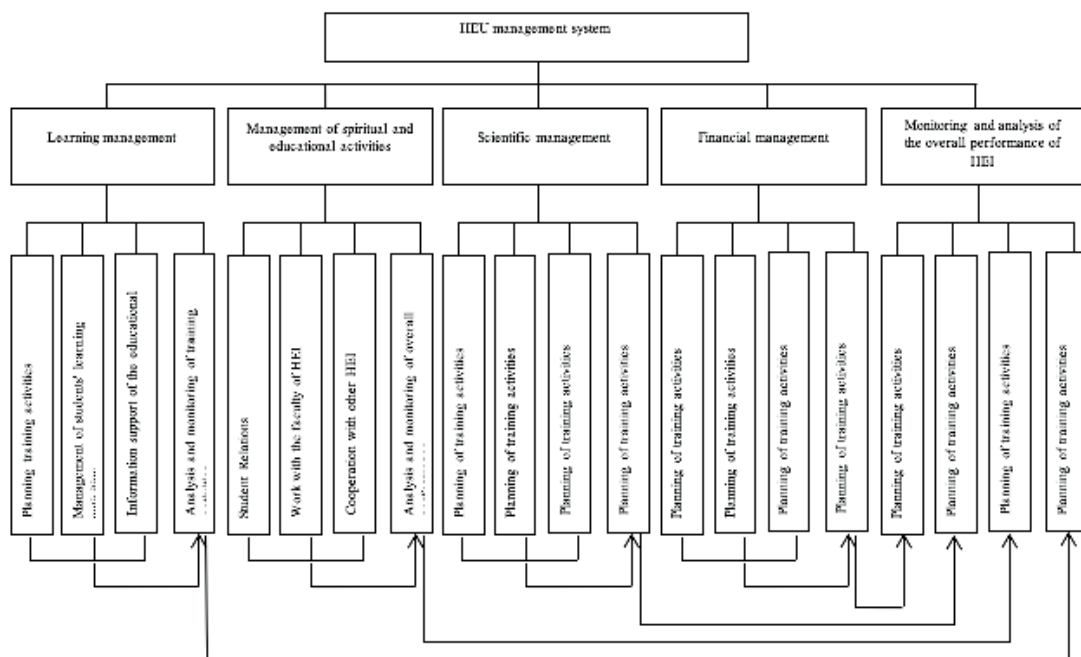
HEU management system

Learning management

Management of spiritual and educational activities

Scientific management

Financial management

Monitoring and analysis of the overall performance of HEI

Planning training activities

Management of students' learning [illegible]

Information support of the educational

Analysis and monitoring of training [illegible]

Student Relations

Work with the faculty of HEI

Cooperation with other HEI

Analysis and monitoring of overall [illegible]

Planning of training activities

Planning of training activities

Planning of training activities

Planning of training activities

Planning of training activities

Planning of training activities

Planning of training activities

Planning of training activities

Planning of training activities

Planning of training activities

Planning of training activities

Planning of training activities